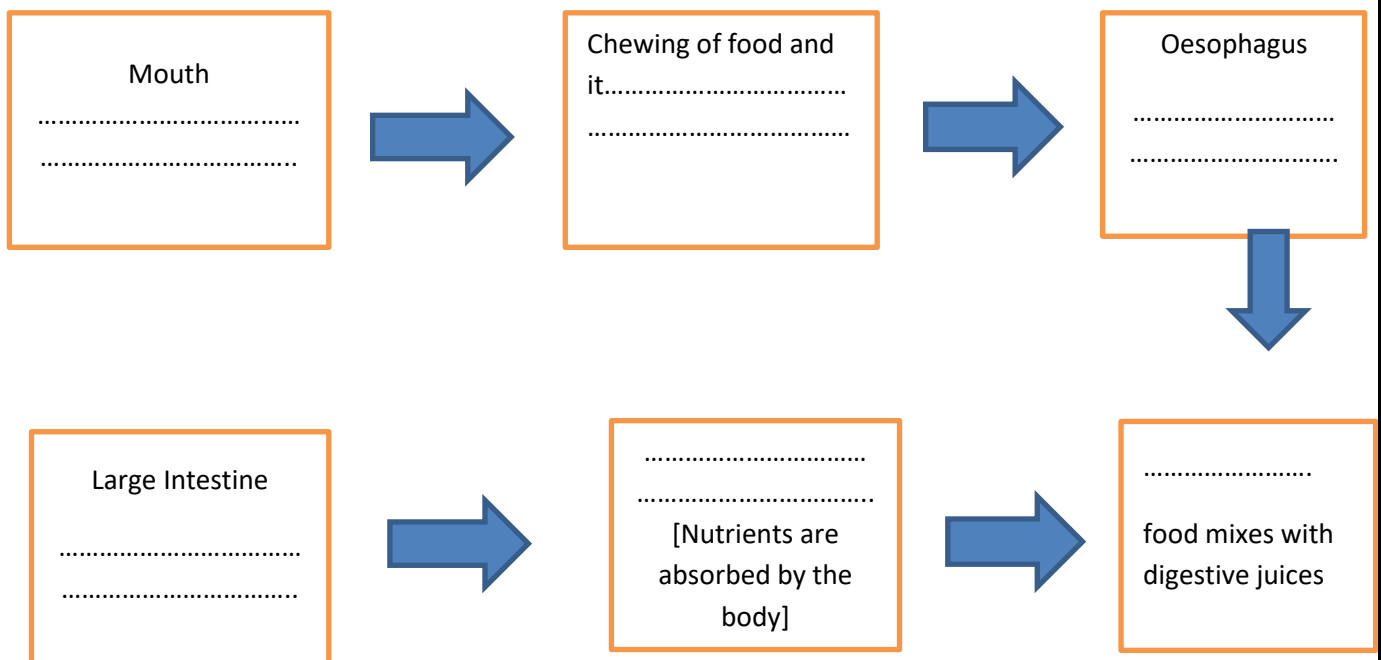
Mouth
…………………………………
………………………………..

Chewing of food and it……………………………
…………………………………

Oesophagus
…………………………
…………………………

Large Intestine
……………………………
……………………………..

…………………………
…………………………..
[Nutrients are absorbed by the body]

…………………….
food mixes with digestive juices